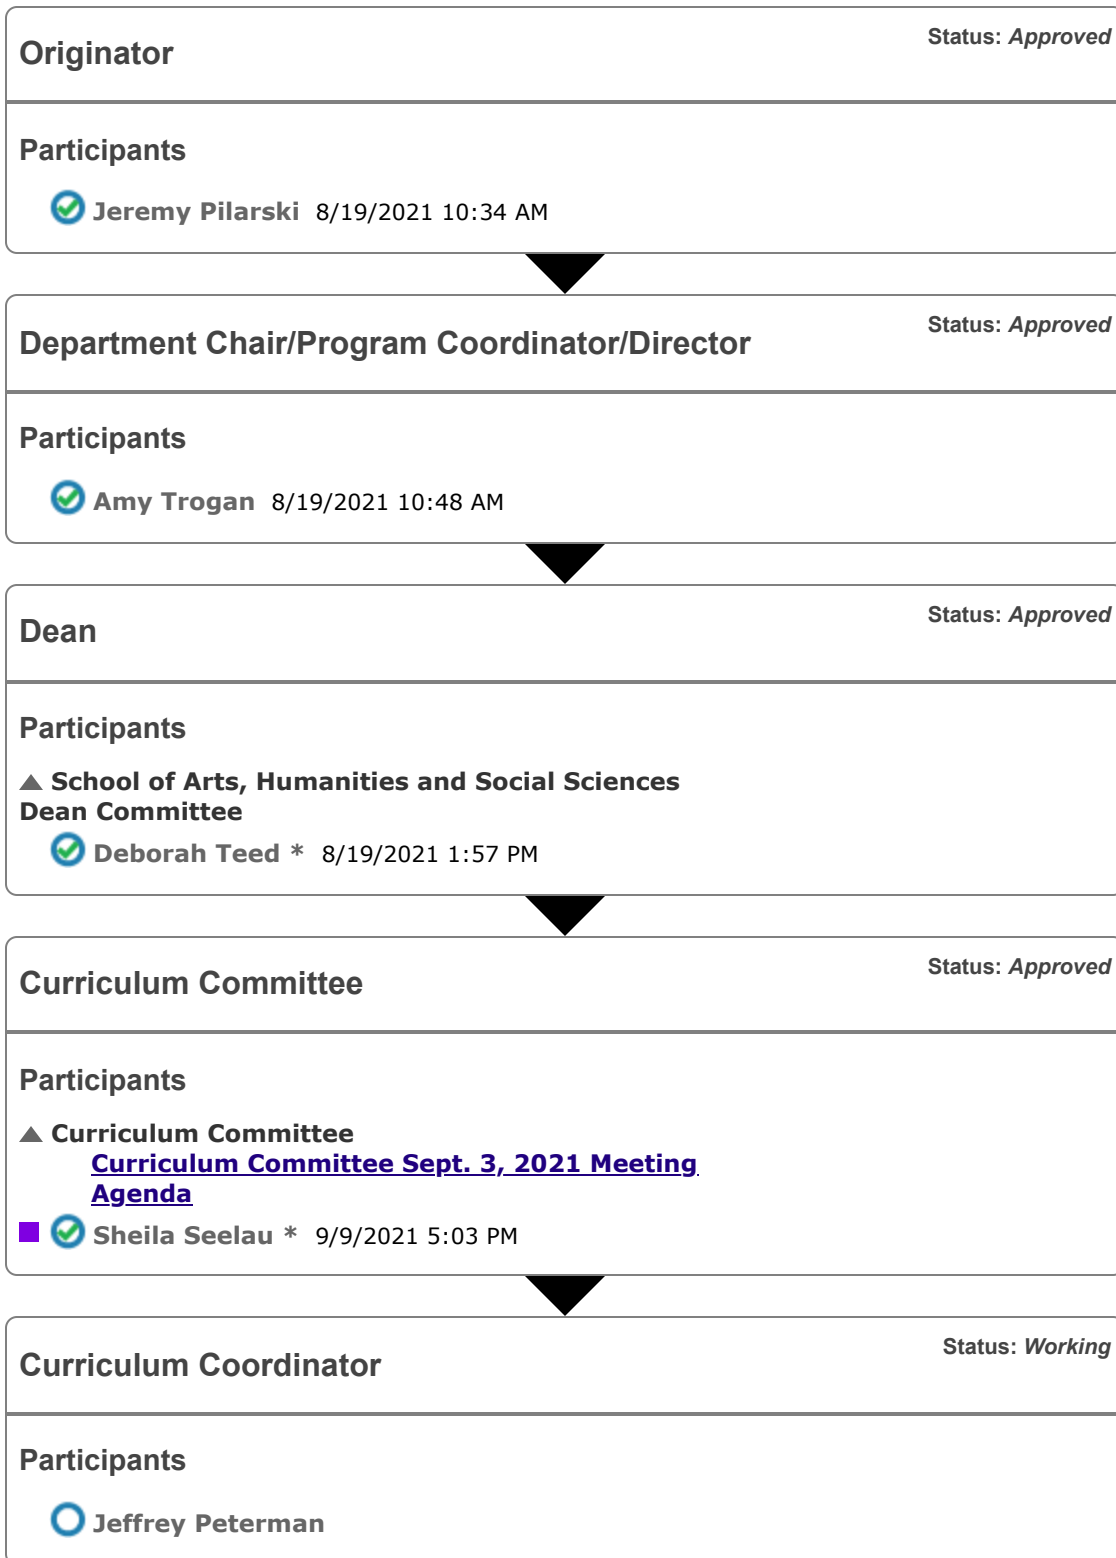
Originator

Status: Approved

Participants

Jeremy Pilarski 8/19/2021 10:34 AM

Department Chair/Program Coordinator/Director

Status: Approved

Participants

Amy Trogan 8/19/2021 10:48 AM

Dean

Status: Approved

Participants

School of Arts, Humanities and Social Sciences Dean Committee

Deborah Teed * 8/19/2021 1:57 PM

Curriculum Committee

Status: Approved

Participants

Curriculum Committee

Curriculum Committee Sept. 3, 2021 Meeting Agenda

Sheila Seelau * 9/9/2021 5:03 PM

Curriculum Coordinator

Status: Working

Participants

Jeffrey Peterman